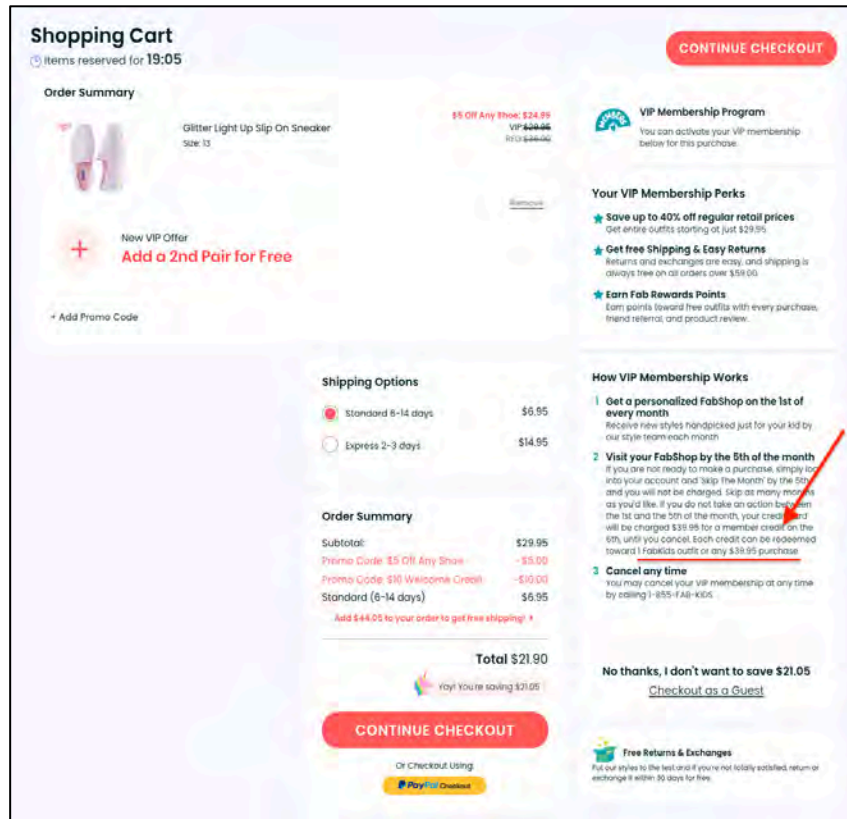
Shopping Cart

Items reserved for 19:05

CONTINUE CHECKOUT

Order Summary

Glitter Light Up Slip On Sneaker
Size: 13

$5 Off Any Shoe: $24.95
VIP $29.95
RTL $39.00

Remove

New VIP Offer
Add a 2nd Pair for Free

+ Add Promo Code

VIP Membership Program
You can activate your VIP membership below for this purchase.

Your VIP Membership Perks

Save up to 40% off regular retail prices
Get entire outfits starting at just $29.95

Get free Shipping & Easy Returns
Returns and exchanges are easy, and shipping is always free on all orders over $59.00

Earn Fab Rewards Points
Earn points toward free outfits with every purchase, friend referral, and product review.

Shipping Options

Standard 6-14 days $6.95

Express 2-3 days $14.95

Order Summary

Subtotal: $29.95

Promo Code: $5 Off Any Shoe -$5.00

Promo Code: $10 Welcome Credit -$10.00

Standard (6-14 days) $6.95

Add $44.05 to your order to get free shipping!

Total $21.90

Yay! You're saving $21.05

CONTINUE CHECKOUT

Or Checkout Using

PayPal Checkout

How VIP Membership Works

1 Get a personalized FabShop on the 1st of every month
Receive new styles handpicked just for your kid by our style team each month

2 Visit your FabShop by the 5th of the month
If you are not ready to make a purchase, simply log into your account and 'Skip The Month' by the 5th and you will not be charged. Skip as many months as you'd like. If you do not take an action between the 1st and the 5th of the month, your credit card will be charged $39.95 for a member credit on the 6th, until you cancel. Each credit can be redeemed toward 1 FabKids outfit or any $39.95 purchase

3 Cancel any time
You may cancel your VIP membership at any time by calling 1-855-FAB-KIDS

No thanks, I don't want to save $21.05
Checkout as a Guest

Free Returns & Exchanges
Put our styles to the test and if you're not totally satisfied, return or exchange it within 30 days for free.